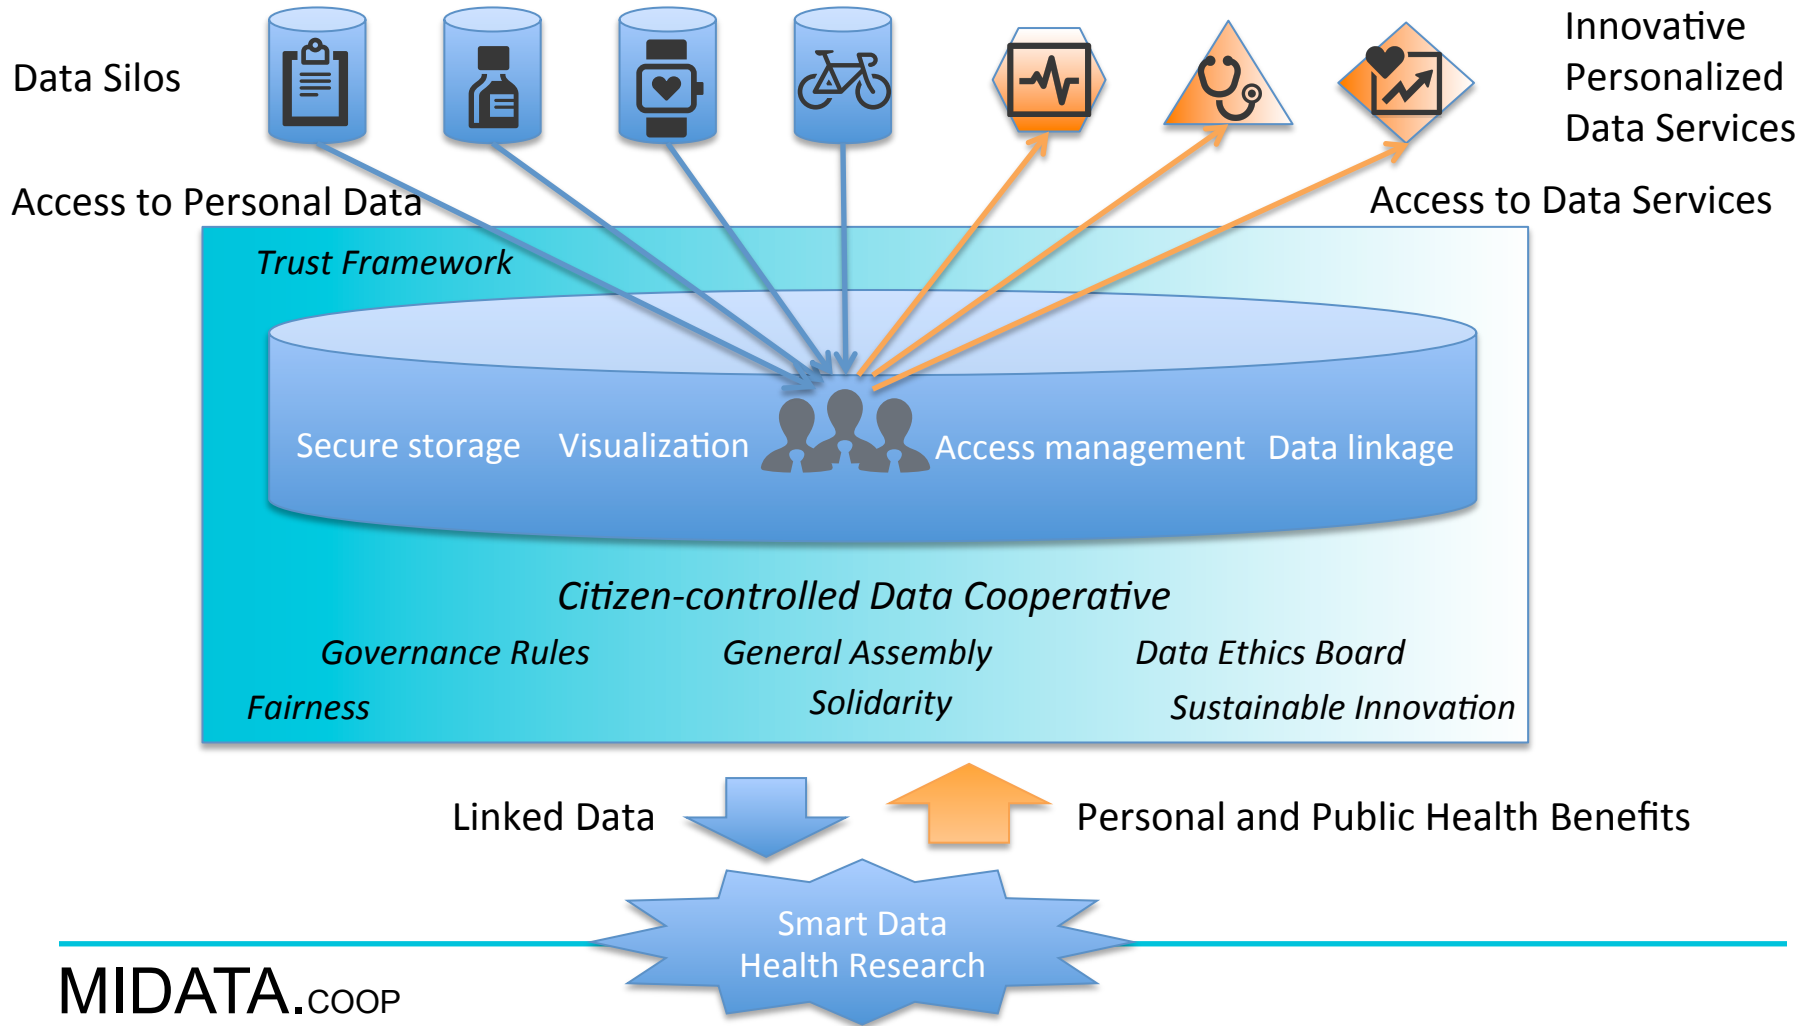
Data Silos

Innovative Personalized Data Services

Access to Personal Data

Access to Data Services

Trust Framework

Secure storage Visualization Access management Data linkage

Citizen-controlled Data Cooperative

Governance Rules General Assembly Data Ethics Board

Fairness Solidarity Sustainable Innovation

Linked Data

Personal and Public Health Benefits

Smart Data Health Research

MIDATA.COOP